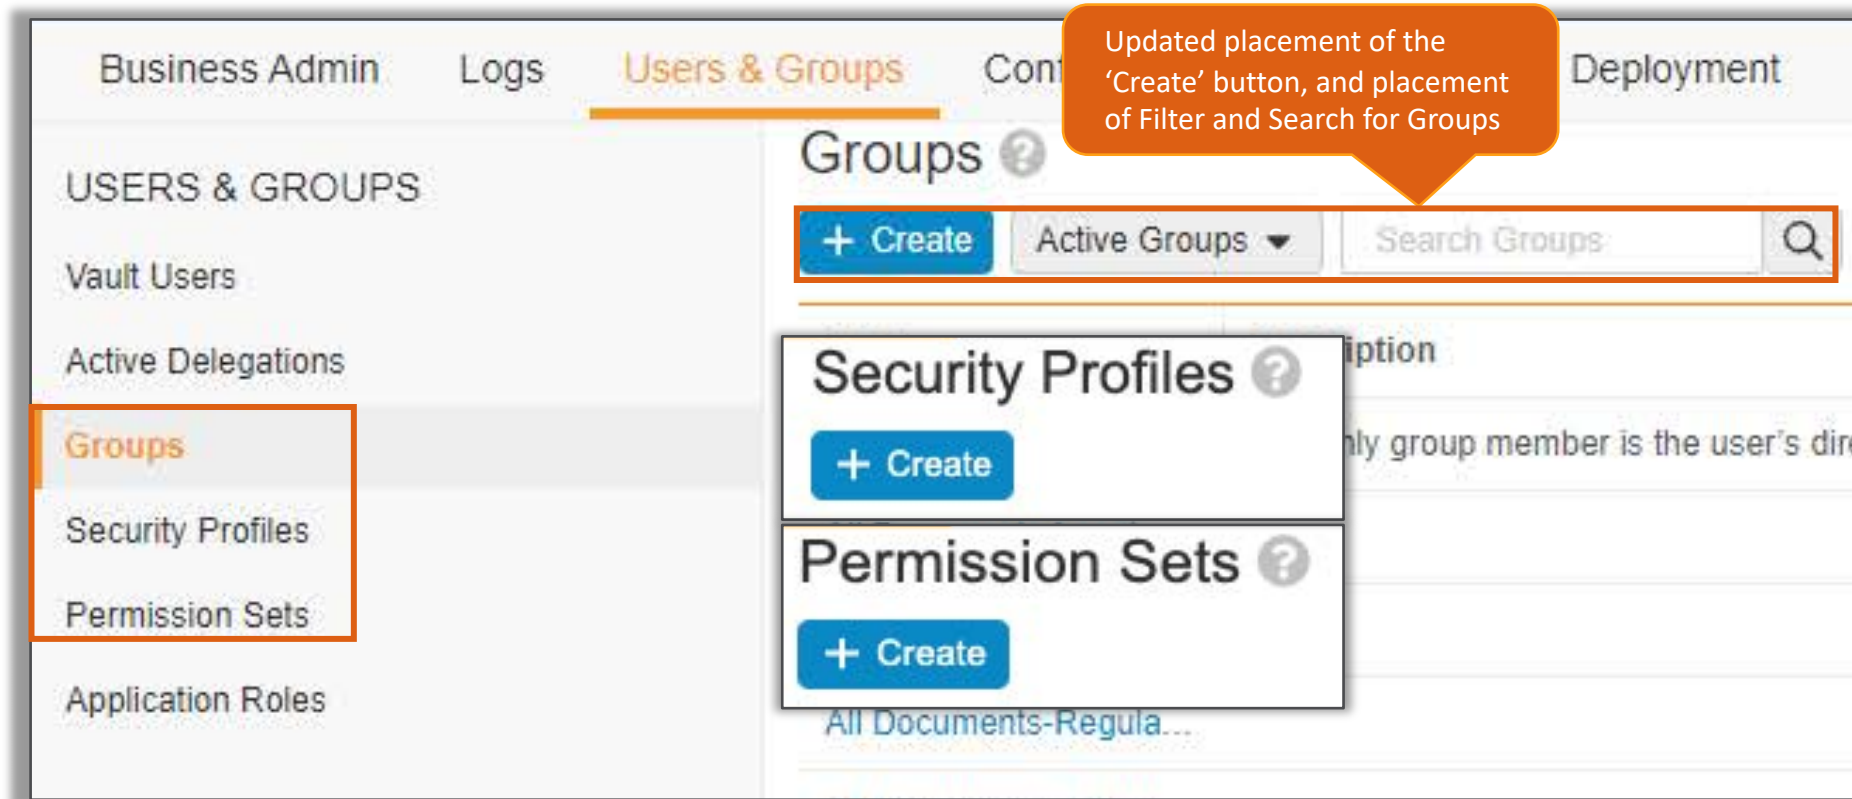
Business Admin Logs Users & Groups Con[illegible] Deployment

Updated placement of the 'Create' button, and placement of Filter and Search for Groups

USERS & GROUPS

Vault Users

Active Delegations

Groups

Security Profiles

Permission Sets

Application Roles

Groups

+ Create

Active Groups

Search Groups

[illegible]iption

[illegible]nly group member is the user's dir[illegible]

Security Profiles

+ Create

Permission Sets

+ Create

All Documents-Regula...